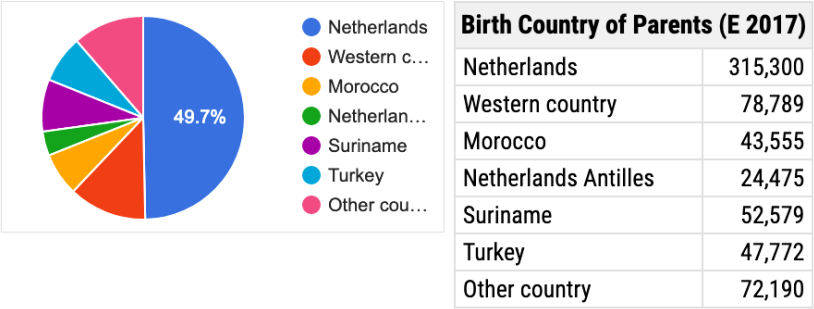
49.7%

Netherlands
Western c…
Morocco
Netherlan…
Suriname
Turkey
Other cou…

| Birth Country of Parents (E 2017) | |
|---|---|
| Netherlands | 315,300 |
| Western country | 78,789 |
| Morocco | 43,555 |
| Netherlands Antilles | 24,475 |
| Suriname | 52,579 |
| Turkey | 47,772 |
| Other country | 72,190 |